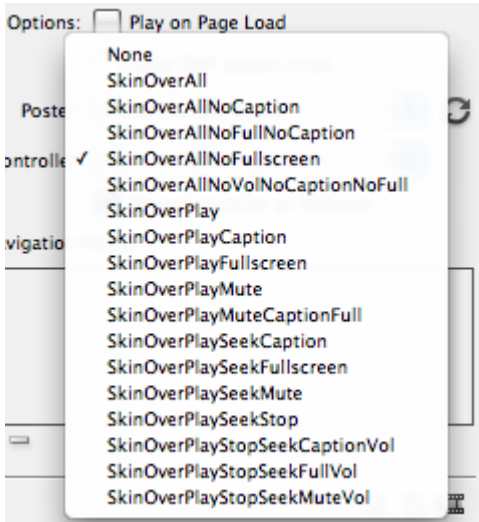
Options: Play on Page Load

Poste

ontrolle

vigatio

None
SkinOverAll
SkinOverAllNoCaption
SkinOverAllNoFullNoCaption
✓ SkinOverAllNoFullscreen
SkinOverAllNoVolNoCaptionNoFull
SkinOverPlay
SkinOverPlayCaption
SkinOverPlayFullscreen
SkinOverPlayMute
SkinOverPlayMuteCaptionFull
SkinOverPlaySeekCaption
SkinOverPlaySeekFullscreen
SkinOverPlaySeekMute
SkinOverPlaySeekStop
SkinOverPlayStopSeekCaptionVol
SkinOverPlayStopSeekFullVol
SkinOverPlayStopSeekMuteVol